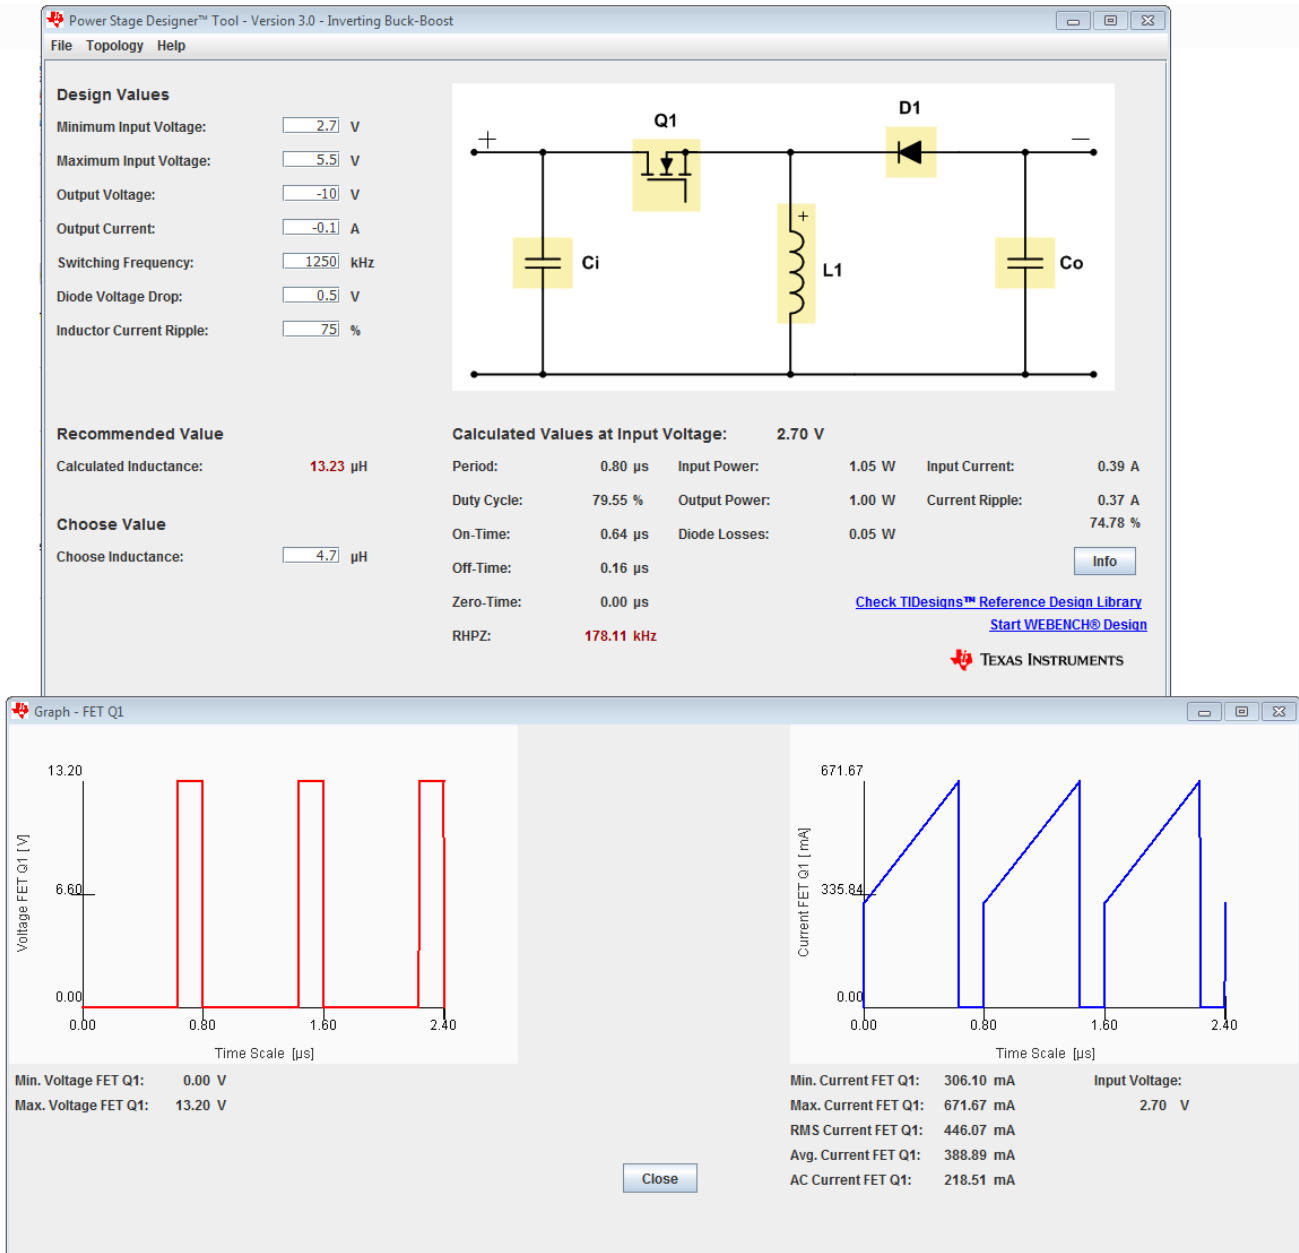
Power Stage Designer™ Tool - Version 3.0 - Inverting Buck-Boost

File Topology Help

Design Values

Minimum Input Voltage: 2.7 V

Maximum Input Voltage: 5.5 V

Output Voltage: -10 V

Output Current: -0.1 A

Switching Frequency: 1250 kHz

Diode Voltage Drop: 0.5 V

Inductor Current Ripple: 75 %

Q1

D1

+

−

Ci

+

L1

Co

Recommended Value

Calculated Inductance: 13.23 µH

Choose Value

Choose Inductance: 4.7 µH

Calculated Values at Input Voltage: 2.70 V

Period: 0.80 µs

Duty Cycle: 79.55 %

On-Time: 0.64 µs

Off-Time: 0.16 µs

Zero-Time: 0.00 µs

RHPZ: 178.11 kHz

Input Power: 1.05 W

Output Power: 1.00 W

Diode Losses: 0.05 W

Input Current: 0.39 A

Current Ripple: 0.37 A

74.78 %

Info

Check TIDesigns™ Reference Design Library

Start WEBENCH® Design

Texas Instruments

Graph - FET Q1

13.20

6.60

0.00

Voltage FET Q1 [V]

0.00 0.80 1.60 2.40

Time Scale [µs]

671.67

335.84

0.00

Current FET Q1 [mA]

0.00 0.80 1.60 2.40

Time Scale [µs]

Min. Voltage FET Q1: 0.00 V

Max. Voltage FET Q1: 13.20 V

Close

Min. Current FET Q1: 306.10 mA

Max. Current FET Q1: 671.67 mA

RMS Current FET Q1: 446.07 mA

Avg. Current FET Q1: 388.89 mA

AC Current FET Q1: 218.51 mA

Input Voltage:

2.70 V